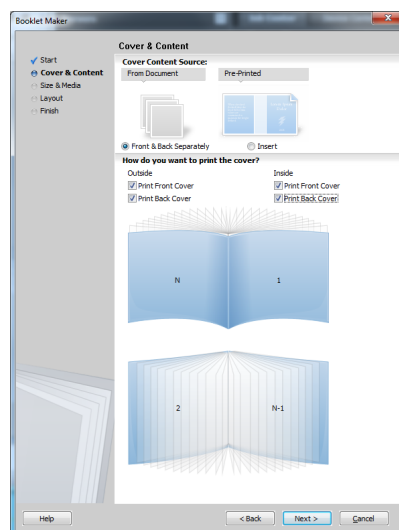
Booklet Maker

Start
Cover & Content
Size & Media
Layout
Finish

Cover & Content

Cover Content Source:
From Document
Pre-Printed

Front & Back Separately
Insert

How do you want to print the cover?
Outside
Print Front Cover
Print Back Cover
Inside
Print Front Cover
Print Back Cover

N
1

2
N-1

Help
< Back
Next >
Cancel